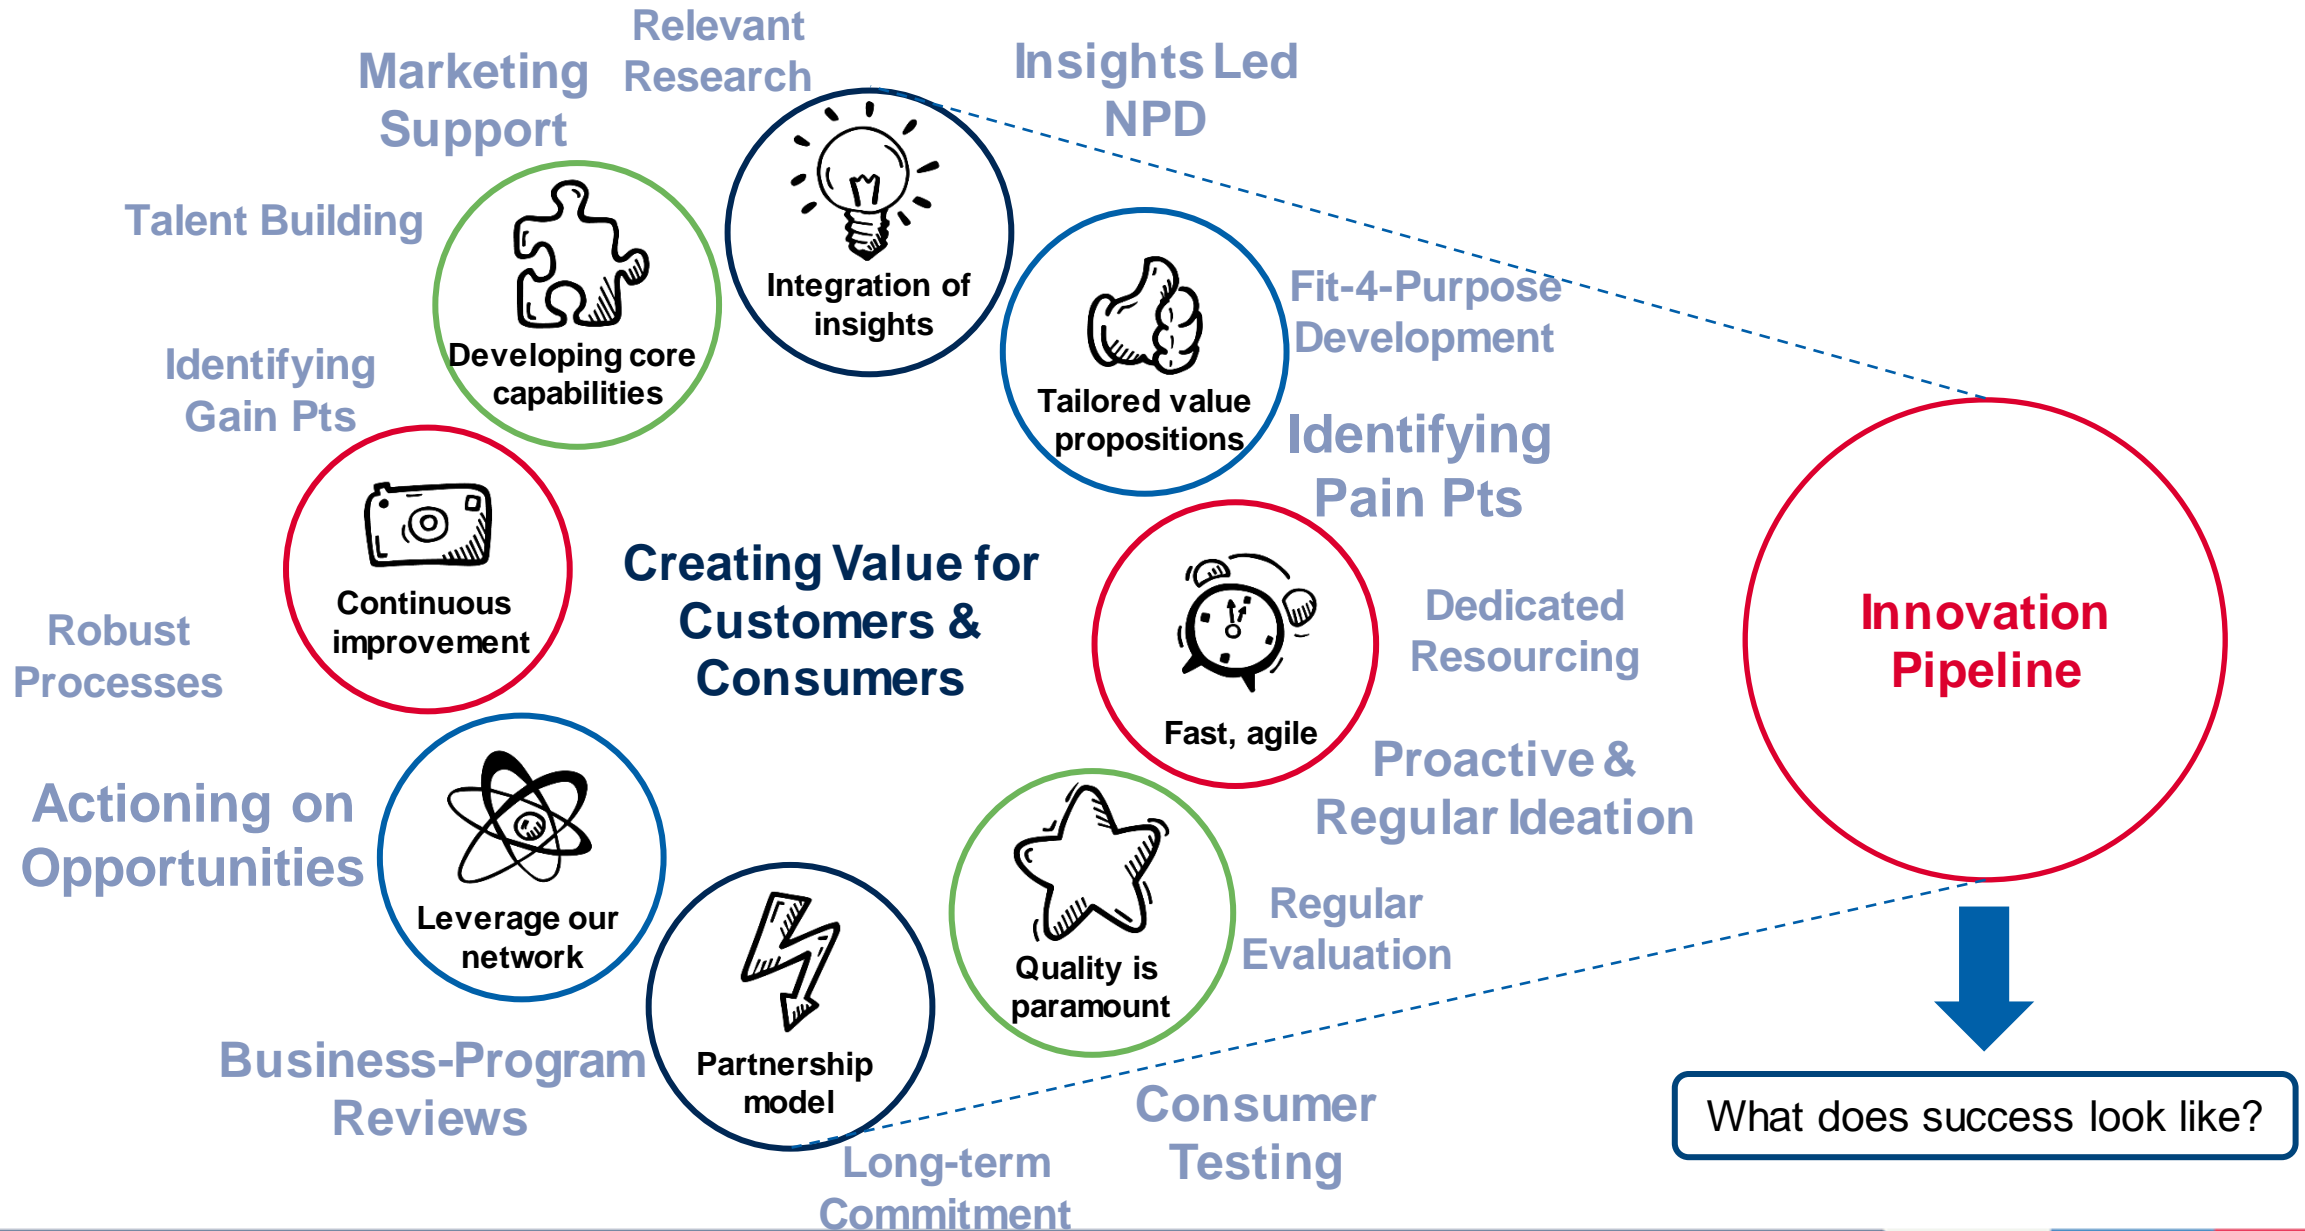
Relevant Research

Marketing Support

Insights Led NPD

Talent Building

Integration of insights

Developing core capabilities

Tailored value propositions

Fit-4-Purpose Development

Identifying Gain Pts

Identifying Pain Pts

Continuous improvement

Creating Value for Customers & Consumers

Robust Processes

Fast, agile

Dedicated Resourcing

Innovation Pipeline

Proactive & Regular Ideation

Actioning on Opportunities

Leverage our network

Quality is paramount

Regular Evaluation

Partnership model

Business-Program Reviews

Consumer Testing

Long-term Commitment

What does success look like?